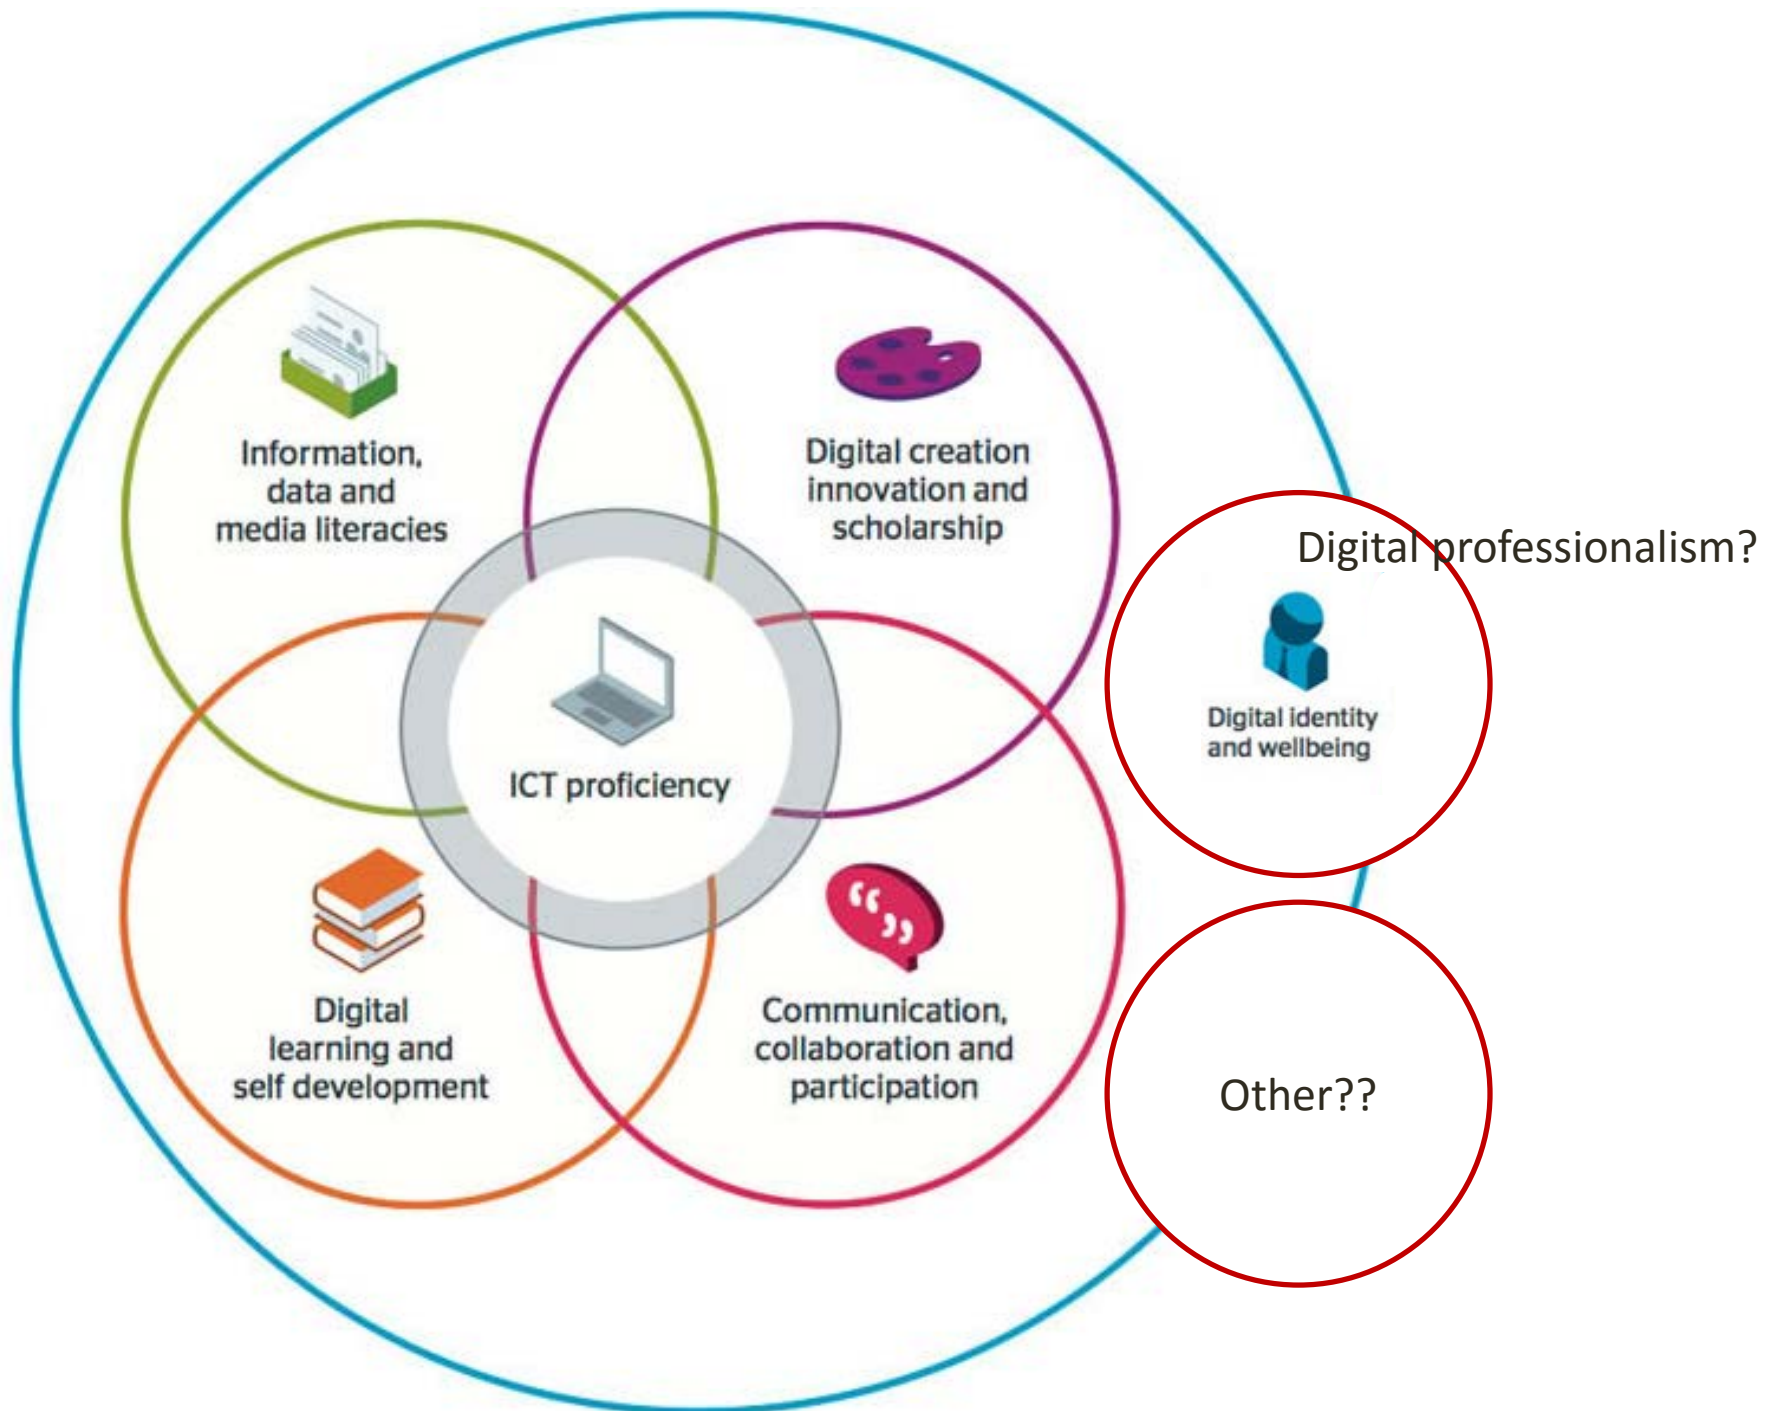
Information, data and media literacies

Digital creation innovation and scholarship

Digital professionalism?

Digital identity and wellbeing

ICT proficiency

Digital learning and self development

Communication, collaboration and participation

Other??